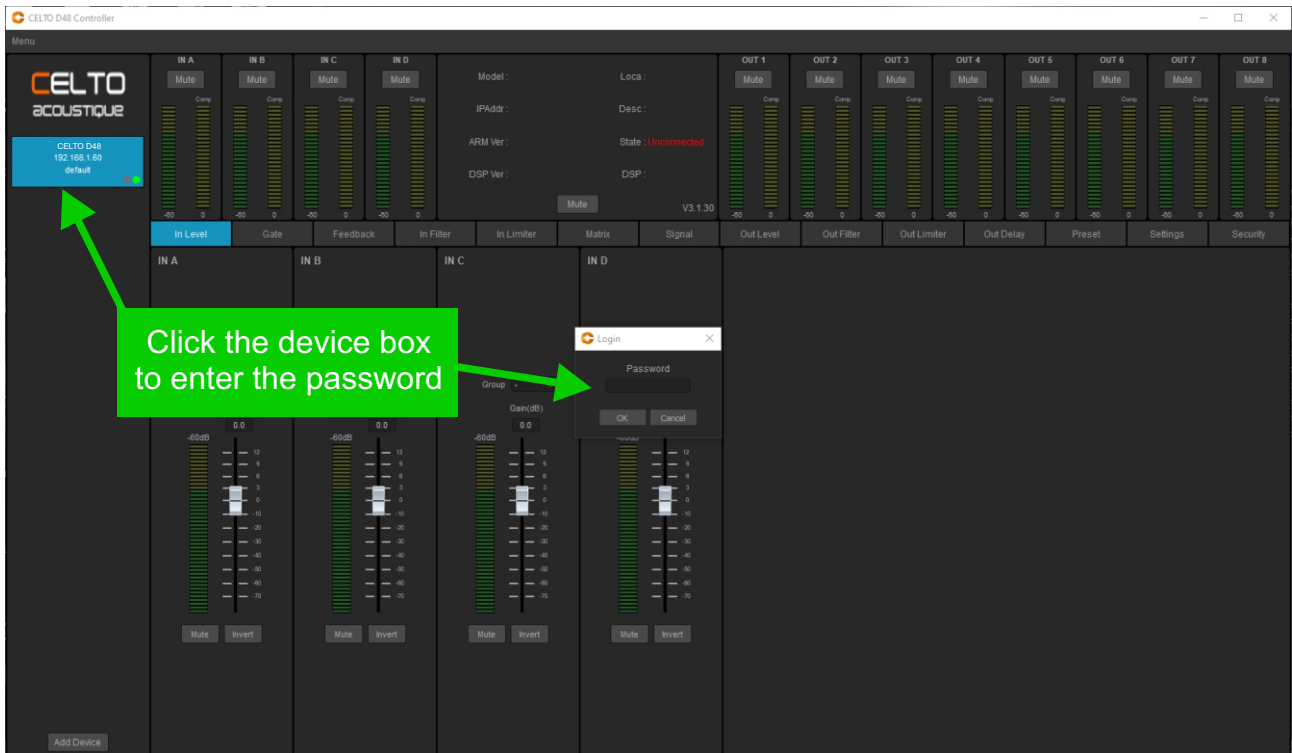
CELTO D48 Controller

Menu

CELTO
acoustique

CELTO D48
192.168.1.60
default

IN A Mute Comp -60 0
IN B Mute Comp -60 0
IN C Mute Comp -60 0
IN D Mute Comp -60 0

Model :
Loca :
IPAddr :
Desc :
ARM Ver :
State : Unconnected
DSP Ver :
DSP :
Mute
V3.1.30

OUT 1 Mute Comp -60 0
OUT 2 Mute Comp -60 0
OUT 3 Mute Comp -60 0
OUT 4 Mute Comp -60 0
OUT 5 Mute Comp -60 0
OUT 6 Mute Comp -60 0
OUT 7 Mute Comp -60 0
OUT 8 Mute Comp -60 0

| In Level | Gate | Feedback | In Filter | In Limiter | Matrix | Signal | Out Level | Out Filter | Out Limiter | Out Delay | Preset | Settings | Security |
|---|---|---|---|---|---|---|---|---|---|---|---|---|---|

IN A
IN B
IN C
IN D

Click the device box to enter the password

Group -
Gain(dB)

0.0
0.0
0.0

-60dB
-60dB
-60dB
-60dB

12 9 6 3 0 -10 -20 -30 -40 -50 -60 -70

Mute Invert
Mute Invert
Mute Invert
Mute Invert

Login
Password
OK Cancel

Add Device